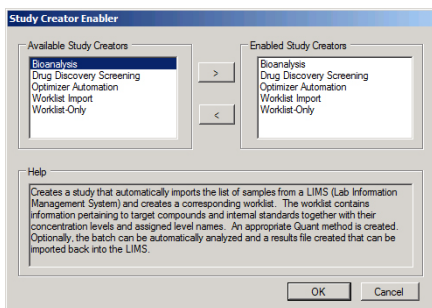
Study Creator Enabler

Available Study Creators

Bioanalysis
Drug Discovery Screening
Optimizer Automation
Worklist Import
Worklist-Only

>

<

Enabled Study Creators

Bioanalysis
Drug Discovery Screening
Optimizer Automation
Worklist Import
Worklist-Only

Help

Creates a study that automatically imports the list of samples from a LIMS (Lab Information Management System) and creates a corresponding worklist. The worklist contains information pertaining to target compounds and internal standards together with their concentration levels and assigned level names. An appropriate Quant method is created. Optionally, the batch can be automatically analyzed and a results file created that can be imported back into the LIMS.

OK

Cancel